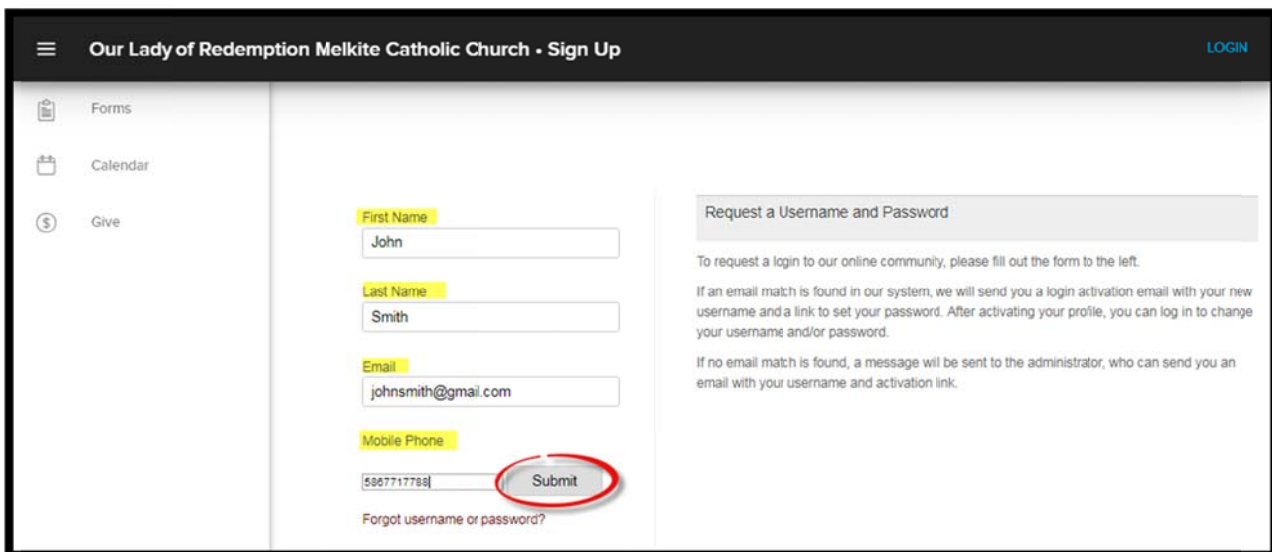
Our Lady of Redemption Melkite Catholic Church • Sign Up

LOGIN

Forms

Calendar

Give

First Name

John

Last Name

Smith

Email

johnsmith@gmail.com

Mobile Phone

5867717788

Submit

Forgot username or password?

Request a Username and Password

To request a login to our online community, please fill out the form to the left.

If an email match is found in our system, we will send you a login activation email with your new username and a link to set your password. After activating your profile, you can log in to change your username and/or password.

If no email match is found, a message will be sent to the administrator, who can send you an email with your username and activation link.